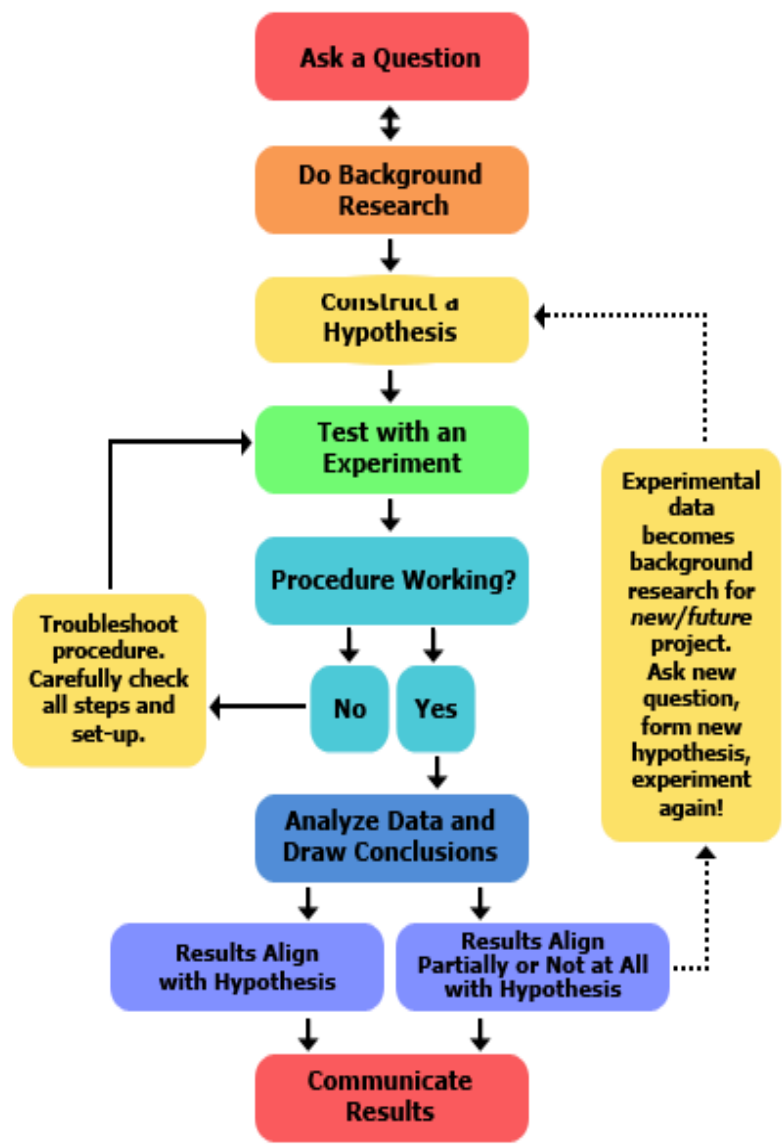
Ask a Question

Do Background Research

Construct a Hypothesis

Test with an Experiment

Procedure Working?

Troubleshoot procedure. Carefully check all steps and set-up.

No

Yes

Experimental data becomes background research for *new/future* project. Ask new question, form new hypothesis, experiment again!

Analyze Data and Draw Conclusions

Results Align with Hypothesis

Results Align Partially or Not at All with Hypothesis

Communicate Results